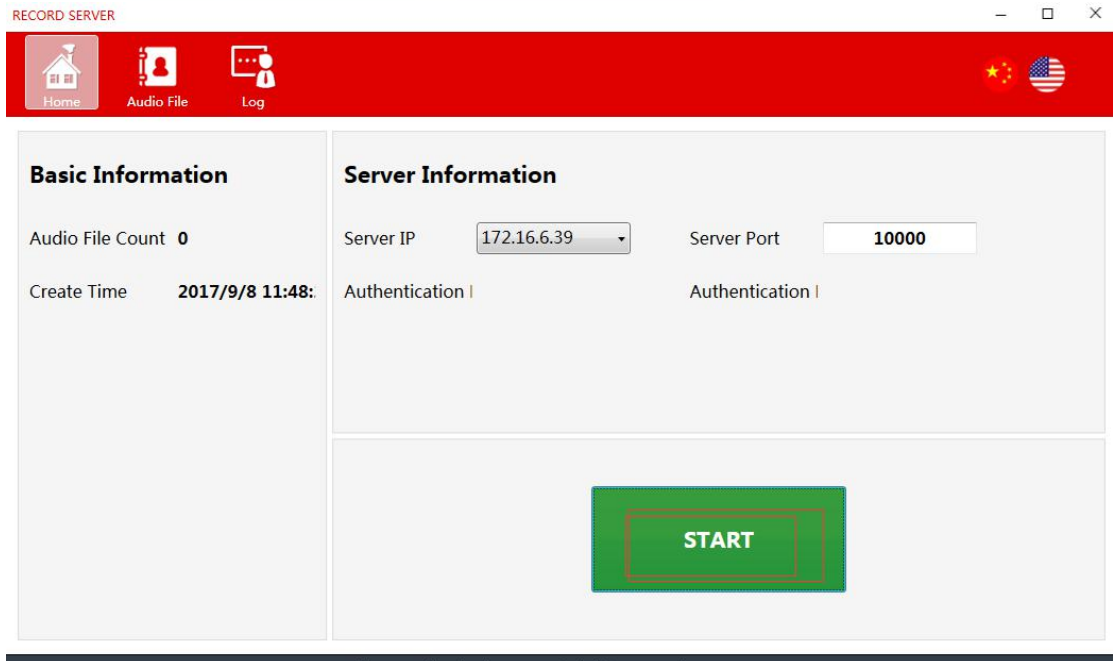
RECORD SERVER

Home
Audio File
Log

Basic Information

Audio File Count 0

Create Time 2017/9/8 11:48:

Server Information

Server IP 172.16.6.39

Server Port 10000

Authentication I

Authentication I

START